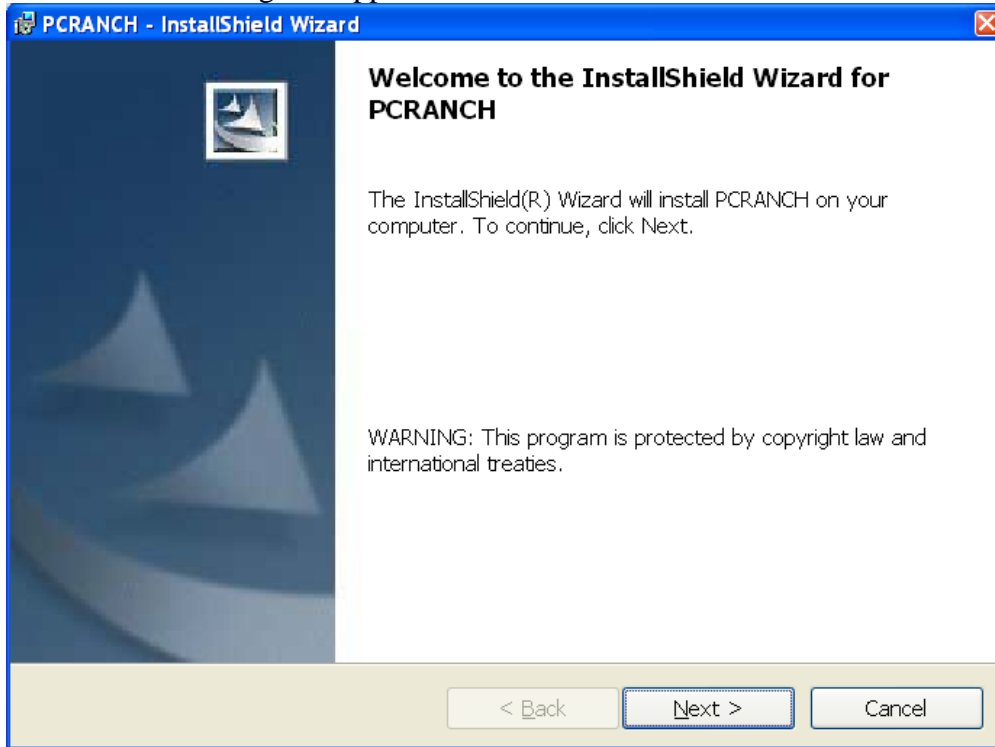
PCRANCH - InstallShield Wizard

Welcome to the InstallShield Wizard for PCRANCH

The InstallShield(R) Wizard will install PCRANCH on your computer. To continue, click Next.

WARNING: This program is protected by copyright law and international treaties.

< Back

Next >

Cancel